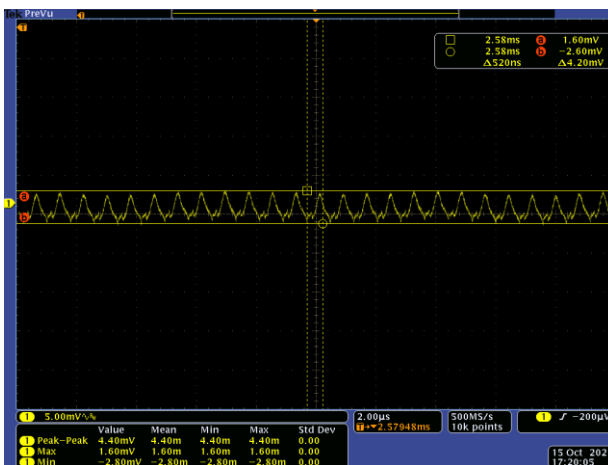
Tek PreVu

T

□ 2.58ms a 1.60mV
○ 2.58ms b −2.60mV
Δ520ns Δ4.20mV

1 a b

1 5.00mV

| | Value | Mean | Min | Max | Std Dev |
|---|---|---|---|---|---|
| 1 Peak-Peak | 4.40mV | 4.40m | 4.40m | 4.40m | 0.00 |
| 1 Max | 1.60mV | 1.60m | 1.60m | 1.60m | 0.00 |
| 1 Min | −2.80mV | −2.80m | −2.80m | −2.80m | 0.00 |

2.00µs
T▸▾2.57948ms

500MS/s
10k points

1 ∫ −200µ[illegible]

15 Oct 202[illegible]
17:20:05